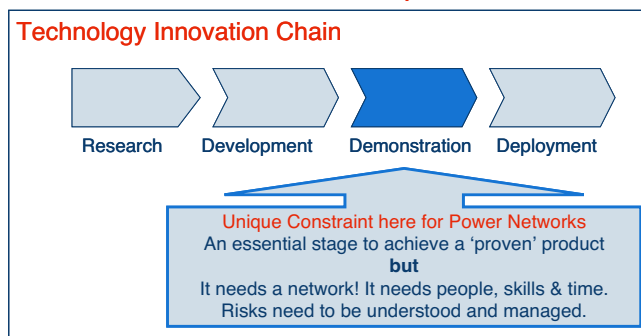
Technology Innovation Chain

Research Development Demonstration Deployment

Unique Constraint here for Power Networks
An essential stage to achieve a 'proven' product
but
It needs a network! It needs people, skills & time.
Risks need to be understood and managed.